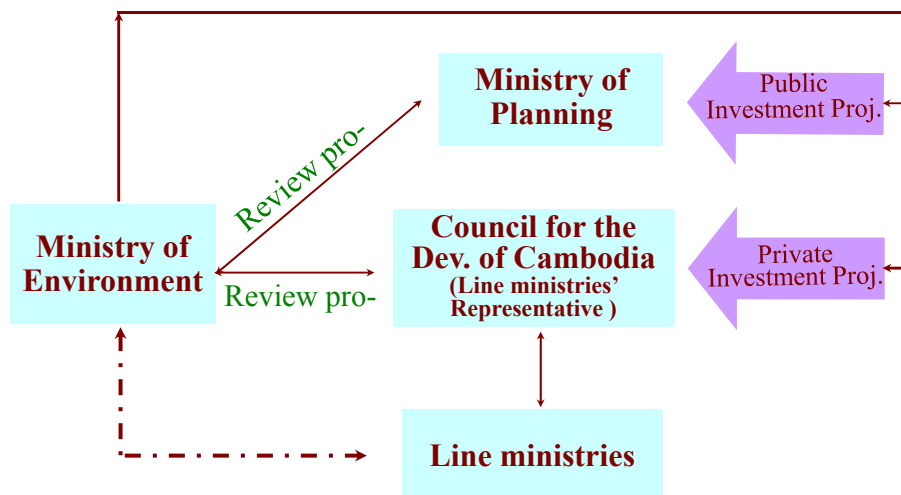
Ministry of Planning

Public Investment Proj.

Review pro-

Ministry of Environment

Council for the Dev. of Cambodia (Line ministries' Representative )

Private Investment Proj.

Review pro-

Line ministries